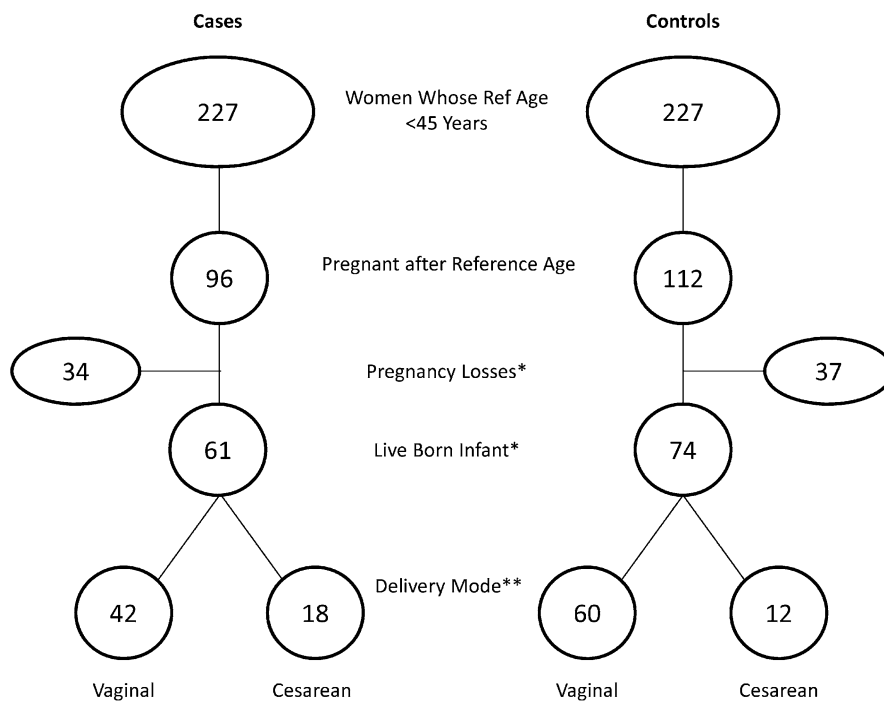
Cases

Controls

227

Women Whose Ref Age <45 Years

227

96

Pregnant after Reference Age

112

34

Pregnancy Losses*

37

61

Live Born Infant*

74

42

18

Delivery Mode**

60

12

Vaginal

Cesarean

Vaginal

Cesarean